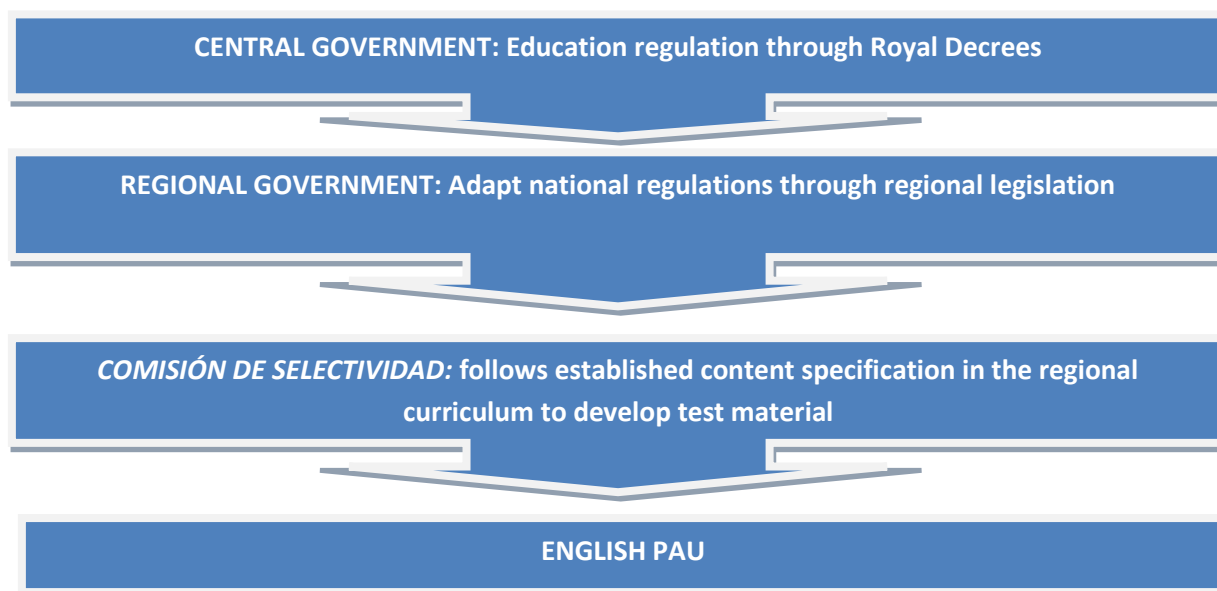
CENTRAL GOVERNMENT: Education regulation through Royal Decrees

REGIONAL GOVERNMENT: Adapt national regulations through regional legislation

*COMISIÓN DE SELECTIVIDAD:* follows established content specification in the regional curriculum to develop test material

ENGLISH PAU